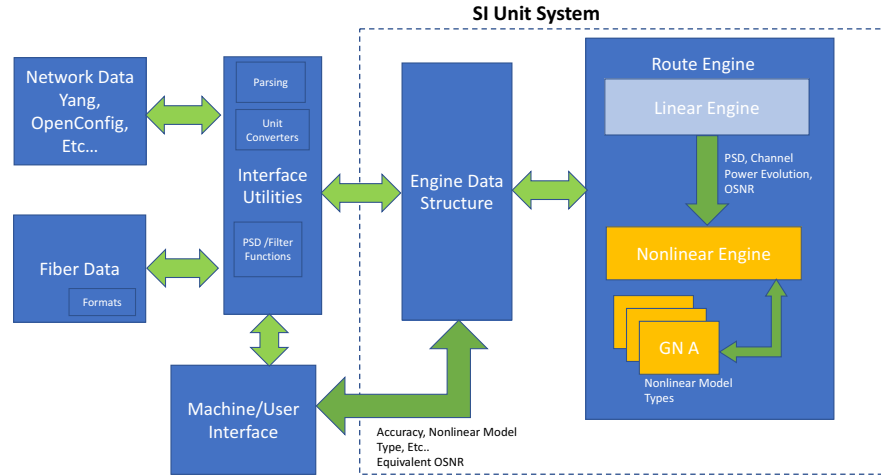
SI Unit System

Network Data Yang, OpenConfig, Etc...

Fiber Data

Formats

Parsing

Unit Converters

Interface Utilities

PSD /Filter Functions

Engine Data Structure

Route Engine

Linear Engine

PSD, Channel Power Evolution, OSNR

Nonlinear Engine

GN A

Nonlinear Model Types

Machine/User Interface

Accuracy, Nonlinear Model Type, Etc..
Equivalent OSNR